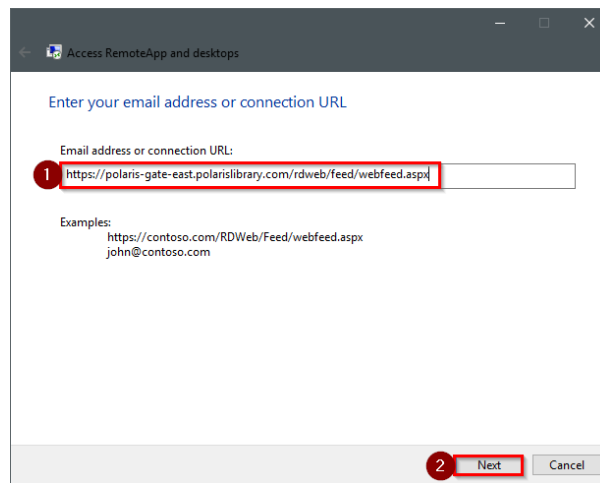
Access RemoteApp and desktops

Enter your email address or connection URL

Email address or connection URL:

1

https://polaris-gate-east.polarislibrary.com/rdweb/feed/webfeed.aspx

Examples:
https://contoso.com/RDWeb/Feed/webfeed.aspx
john@contoso.com

2

Next

Cancel